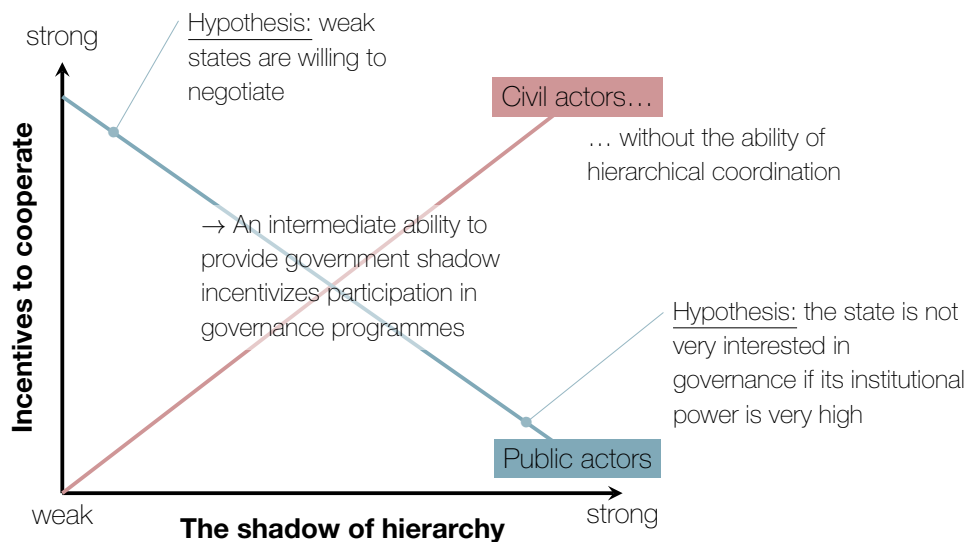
strong

Hypothesis: weak states are willing to negotiate

Civil actors…

… without the ability of hierarchical coordination

Incentives to cooperate

→ An intermediate ability to provide government shadow incentivizes participation in governance programmes

Hypothesis: the state is not very interested in governance if its institutional power is very high

Public actors

weak

The shadow of hierarchy

strong